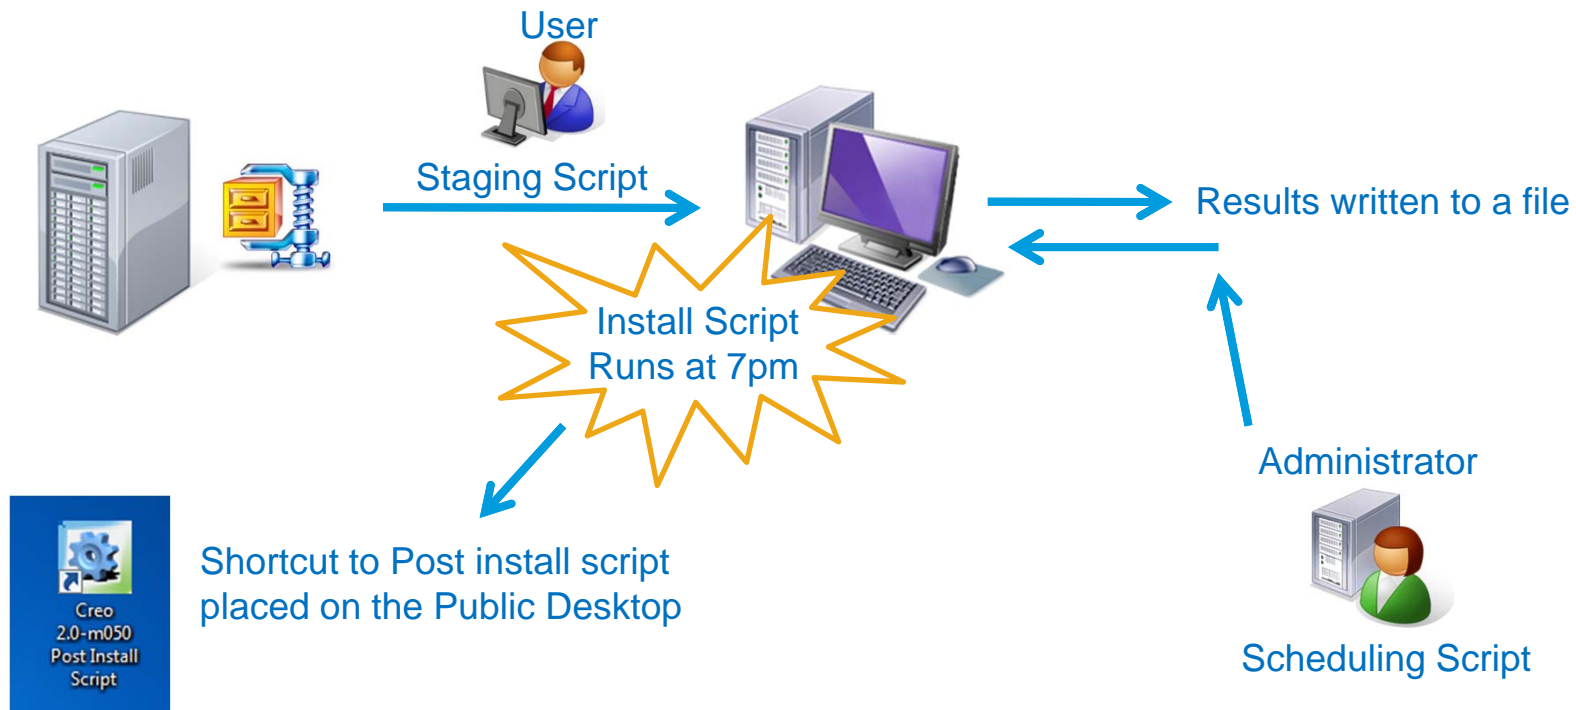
User

Staging Script

Results written to a file

Install Script
Runs at 7pm

Administrator

Creo 2.0-m050 Post Install Script

Shortcut to Post install script placed on the Public Desktop

Scheduling Script